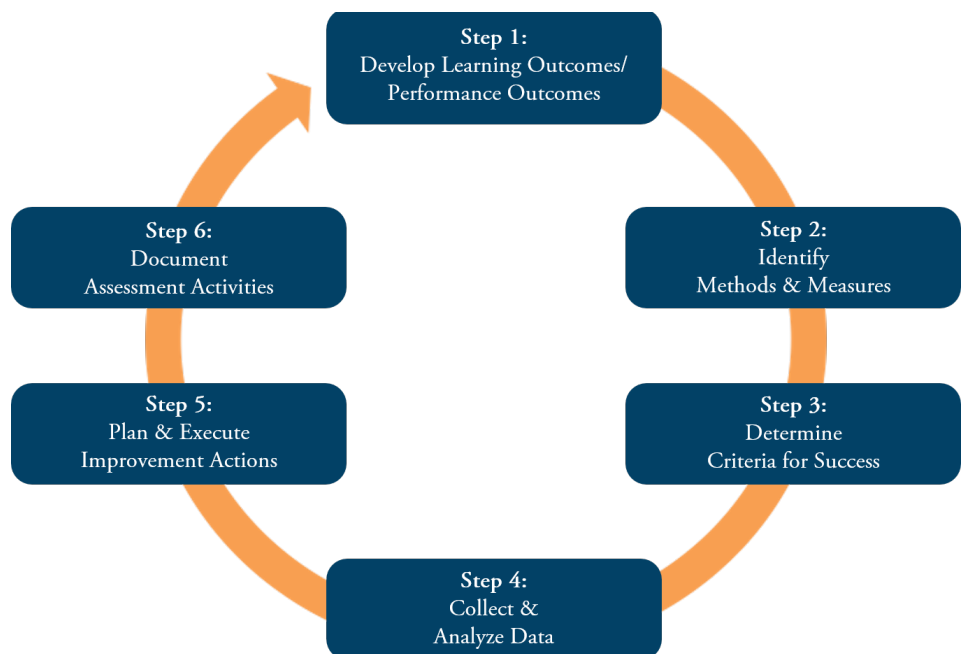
Step 1:
Develop Learning Outcomes/
Performance Outcomes

Step 2:
Identify
Methods & Measures

Step 3:
Determine
Criteria for Success

Step 4:
Collect &
Analyze Data

Step 5:
Plan & Execute
Improvement Actions

Step 6:
Document
Assessment Activities